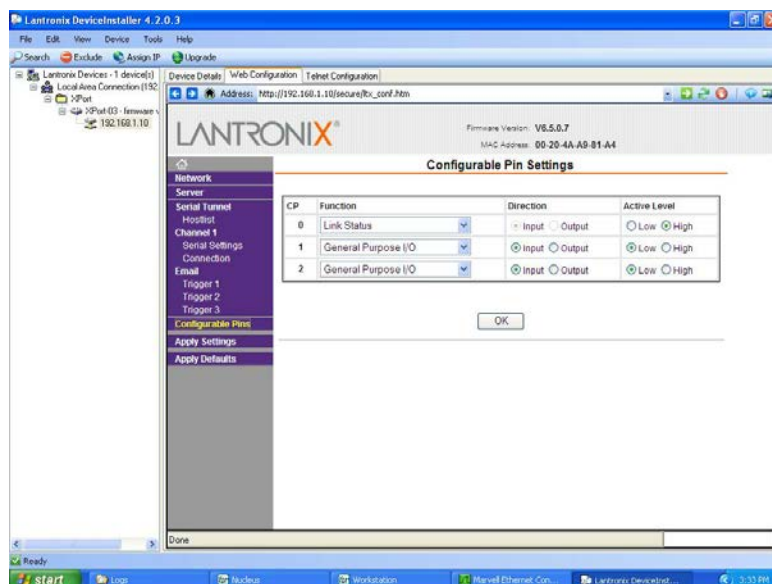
Lantronix DeviceInstaller 4.2.0.3

File Edit View Device Tools Help

Search Exclude Assign IP Upgrade

Lantronix Devices - 1 device(s)
Local Area Connection (192
XPort
XPort-03 - firmware v
192.168.1.10

Device Details | Web Configuration | Telnet Configuration

Address: http://192.168.1.10/secure/ltx_conf.htm

LANTRONIX®

Firmware Version: V6.5.0.7
MAC Address: 00-20-4A-A9-81-A4

Network
Server
Serial Tunnel
Hostlist
Channel 1
Serial Settings
Connection
Email
Trigger 1
Trigger 2
Trigger 3
Configurable Pins
Apply Settings
Apply Defaults

Configurable Pin Settings

| CP | Function | Direction | Active Level |
|---|---|---|---|
| 0 | Link Status | Input Output | Low High |
| 1 | General Purpose I/O | Input Output | Low High |
| 2 | General Purpose I/O | Input Output | Low High |

OK

Done

Ready

start | Logs | Nucleus | Workstation | Marvell Ethernet Con... | Lantronix DeviceInst... | 3:33 PM